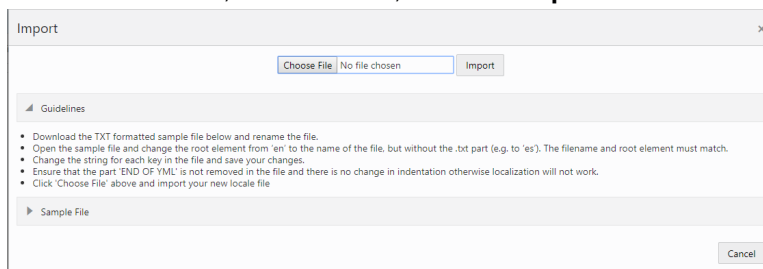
Import

×

Choose File No file chosen Import

Guidelines

- Download the TXT formatted sample file below and rename the file.
- Open the sample file and change the root element from 'en' to the name of the file, but without the .txt part (e.g. to 'es'). The filename and root element must match.
- Change the string for each key in the file and save your changes.
- Ensure that the part 'END OF YML' is not removed in the file and there is no change in indentation otherwise localization will not work.
- Click 'Choose File' above and import your new locale file

Sample File

Cancel